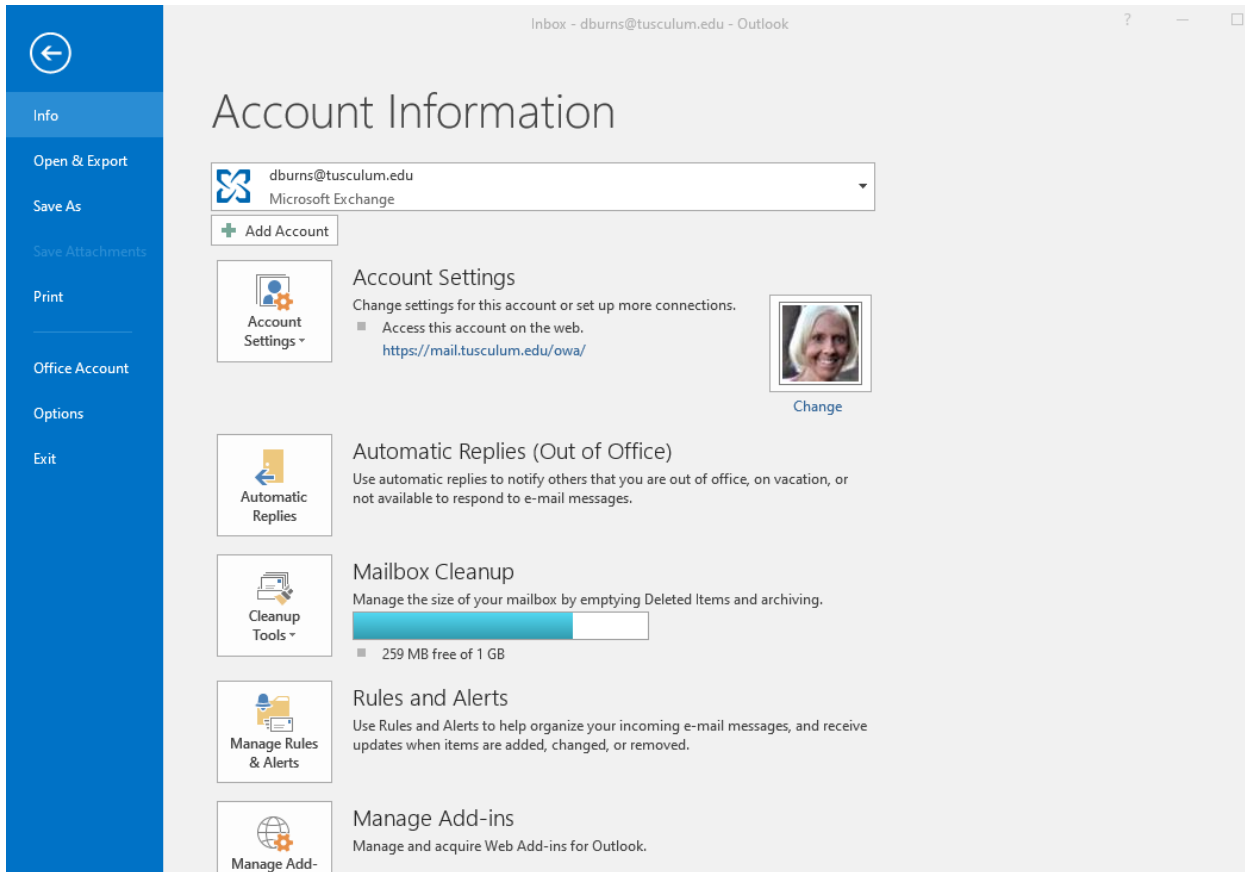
Inbox - dburns@tusculum.edu - Outlook

?

Info
Open & Export
Save As
Save Attachments
Print
Office Account
Options
Exit

Account Information

dburns@tusculum.edu
Microsoft Exchange

Add Account

Account Settings

Account Settings
Change settings for this account or set up more connections.
Access this account on the web.
https://mail.tusculum.edu/owa/

Change

Automatic Replies

Automatic Replies (Out of Office)
Use automatic replies to notify others that you are out of office, on vacation, or not available to respond to e-mail messages.

Cleanup Tools

Mailbox Cleanup
Manage the size of your mailbox by emptying Deleted Items and archiving.
259 MB free of 1 GB

Manage Rules & Alerts

Rules and Alerts
Use Rules and Alerts to help organize your incoming e-mail messages, and receive updates when items are added, changed, or removed.

Manage Add-

Manage Add-ins
Manage and acquire Web Add-ins for Outlook.